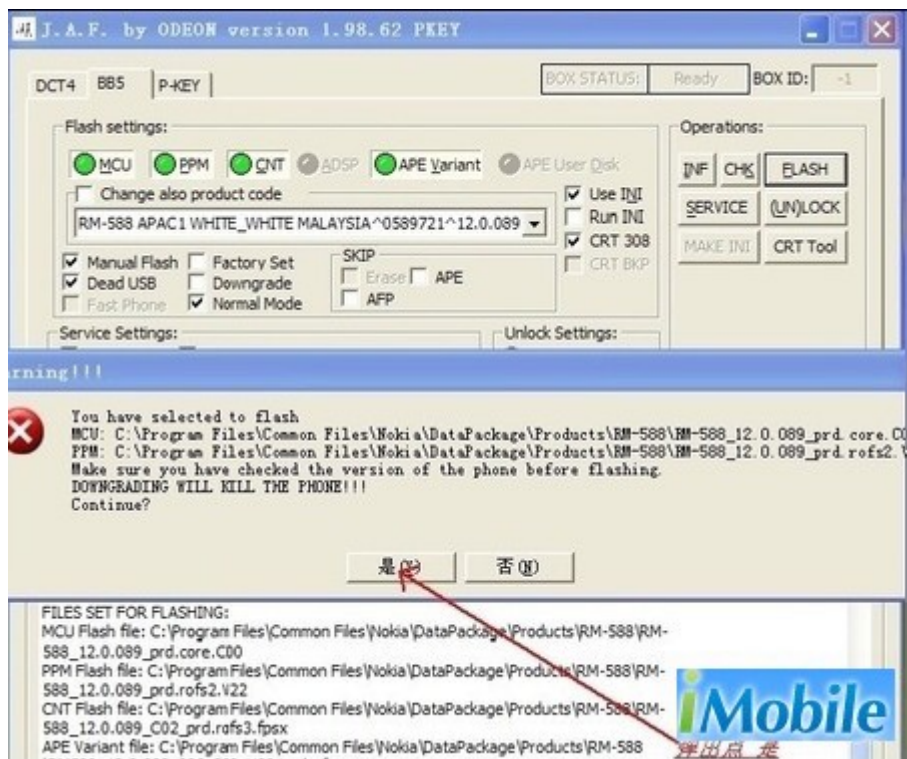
J.A.F. by ODEON version 1.98.62 PKEY

DCT4 BB5 P-KEY

BOX STATUS: Ready BOX ID: -1

Flash settings:

MCU PPM CNT ADSP APE Variant APE User Disk

Change also product code

RM-588 APAC1 WHITE_WHITE MALAYSIA^0589721^12.0.089

Use INI
Run INI
CRT 308
CRT BKP

Manual Flash
Dead USB
Fast Phone
Factory Set
Downgrade
Normal Mode

SKIP
Erase APE
AFP

Operations:

INF CHK FLASH
SERVICE (UN)LOCK
MAKE INI CRT Tool

Service Settings:

Unlock Settings:

rning!!!

You have selected to flash
MCU: C:\Program Files\Common Files\Nokia\DataPackage\Products\RM-588\RM-588_12.0.089_prd.core.C0
PPM: C:\Program Files\Common Files\Nokia\DataPackage\Products\RM-588\RM-588_12.0.089_prd.rofs2.V
Make sure you have checked the version of the phone before flashing.
DOWNGRADING WILL KILL THE PHONE!!!
Continue?

是(Y) 否(N)

FILES SET FOR FLASHING:
MCU Flash file: C:\Program Files\Common Files\Nokia\DataPackage\Products\RM-588\RM-588_12.0.089_prd.core.C00
PPM Flash file: C:\Program Files\Common Files\Nokia\DataPackage\Products\RM-588\RM-588_12.0.089_prd.rofs2.V22
CNT Flash file: C:\Program Files\Common Files\Nokia\DataPackage\Products\RM-588\RM-588_12.0.089_C02_prd.rofs3.fpsx
APE Variant file: C:\Program Files\Common Files\Nokia\DataPackage\Products\RM-588

iMobile

弹出点 是